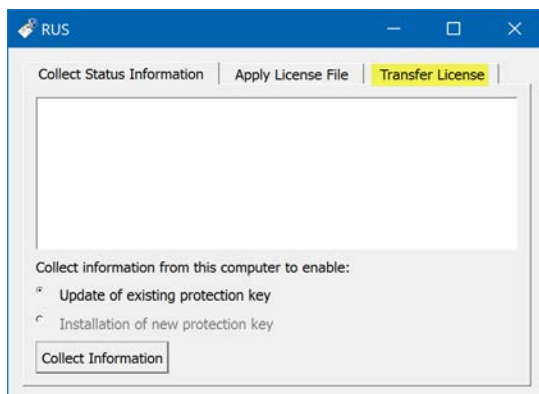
RUS

Collect Status Information | Apply License File | Transfer License

Collect information from this computer to enable:

Update of existing protection key

Installation of new protection key

Collect Information